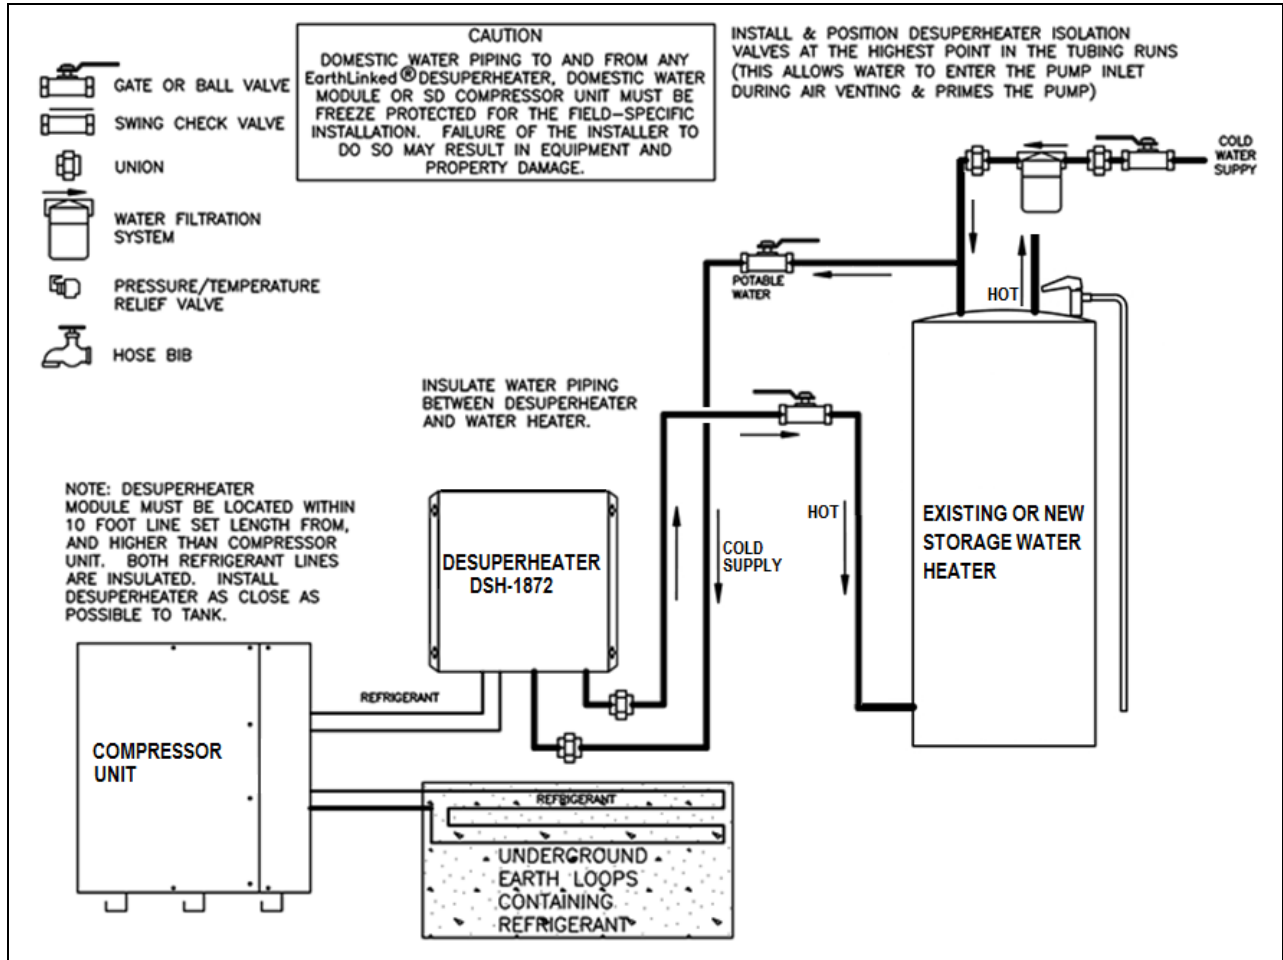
GATE OR BALL VALVE

SWING CHECK VALVE

UNION

WATER FILTRATION SYSTEM

PRESSURE/TEMPERATURE RELIEF VALVE

HOSE BIB

CAUTION
DOMESTIC WATER PIPING TO AND FROM ANY EarthLinked® DESUPERHEATER, DOMESTIC WATER MODULE OR SD COMPRESSOR UNIT MUST BE FREEZE PROTECTED FOR THE FIELD-SPECIFIC INSTALLATION. FAILURE OF THE INSTALLER TO DO SO MAY RESULT IN EQUIPMENT AND PROPERTY DAMAGE.

INSTALL & POSITION DESUPERHEATER ISOLATION VALVES AT THE HIGHEST POINT IN THE TUBING RUNS (THIS ALLOWS WATER TO ENTER THE PUMP INLET DURING AIR VENTING & PRIMES THE PUMP)

COLD WATER SUPPY

POTABLE WATER

HOT

INSULATE WATER PIPING BETWEEN DESUPERHEATER AND WATER HEATER.

NOTE: DESUPERHEATER MODULE MUST BE LOCATED WITHIN 10 FOOT LINE SET LENGTH FROM, AND HIGHER THAN COMPRESSOR UNIT. BOTH REFRIGERANT LINES ARE INSULATED. INSTALL DESUPERHEATER AS CLOSE AS POSSIBLE TO TANK.

DESUPERHEATER DSH-1872

COLD SUPPLY

HOT

EXISTING OR NEW STORAGE WATER HEATER

REFRIGERANT

COMPRESSOR UNIT

REFRIGERANT

UNDERGROUND EARTH LOOPS CONTAINING REFRIGERANT